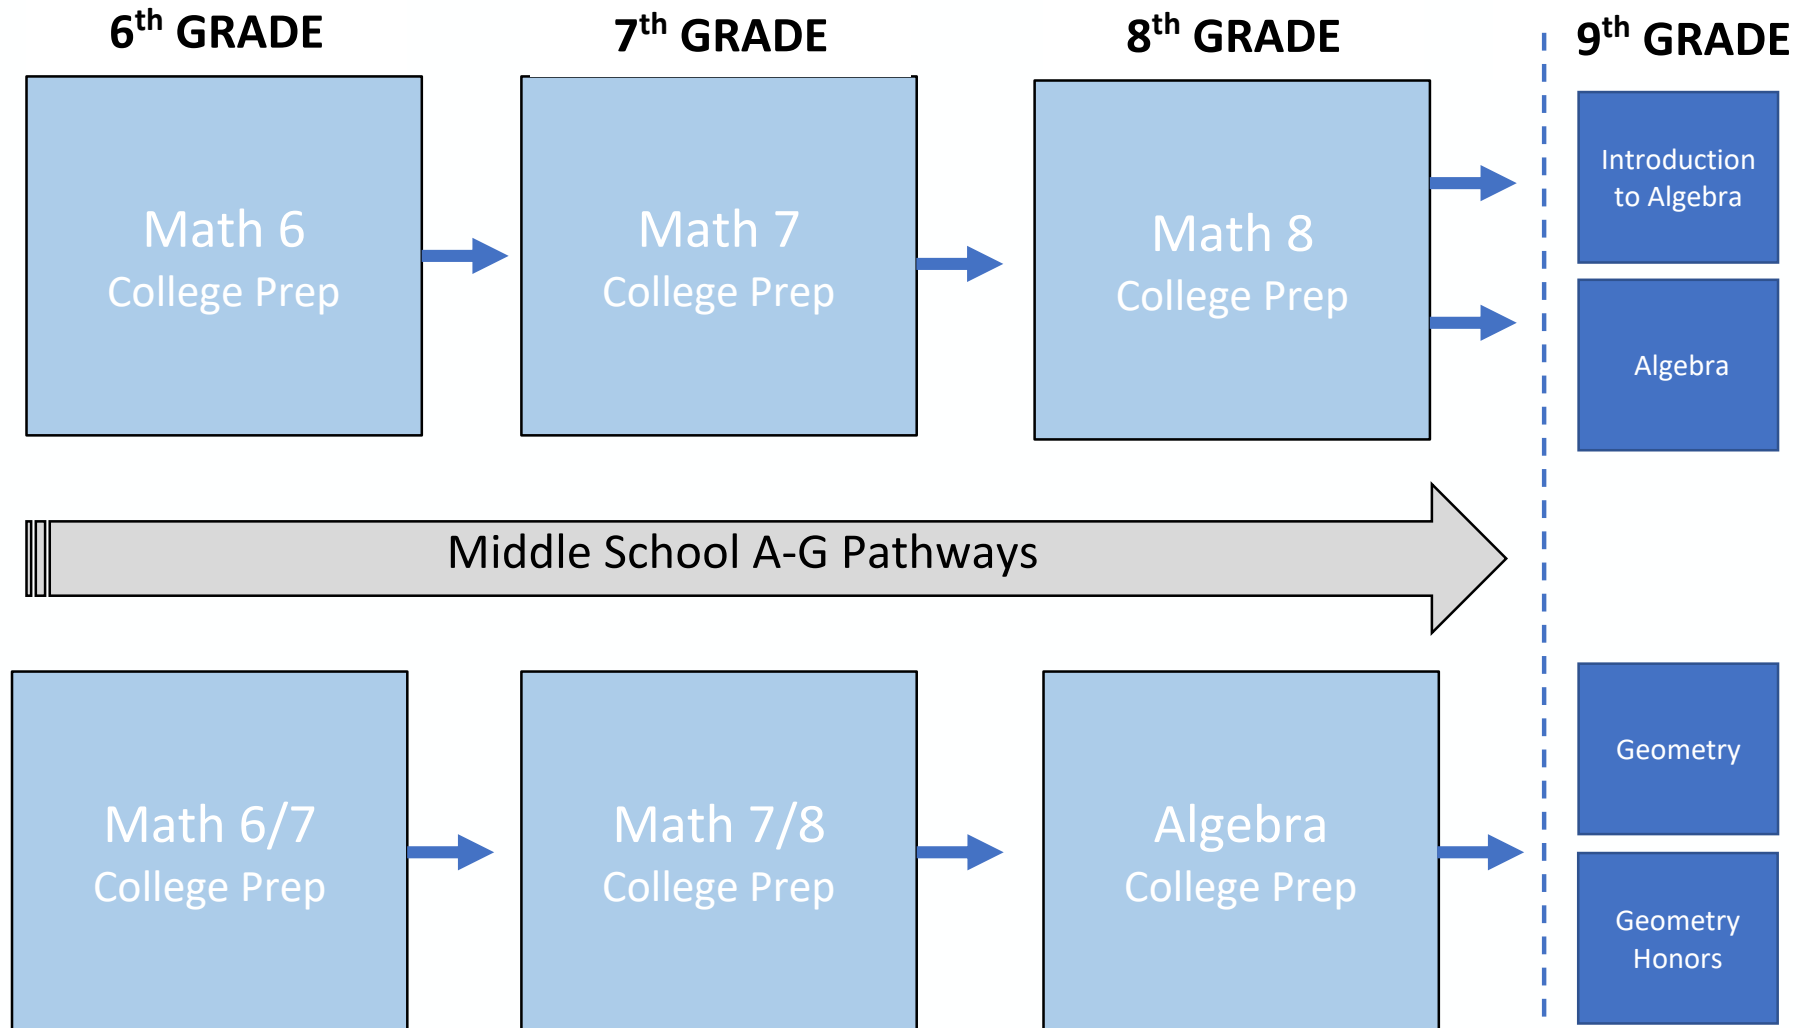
$6^{th}$ GRADE

$7^{th}$ GRADE

$8^{th}$ GRADE

$9^{th}$ GRADE

Math 6
College Prep

Math 7
College Prep

Math 8
College Prep

Introduction to Algebra

Algebra

Middle School A-G Pathways

Math 6/7
College Prep

Math 7/8
College Prep

Algebra
College Prep

Geometry

Geometry Honors